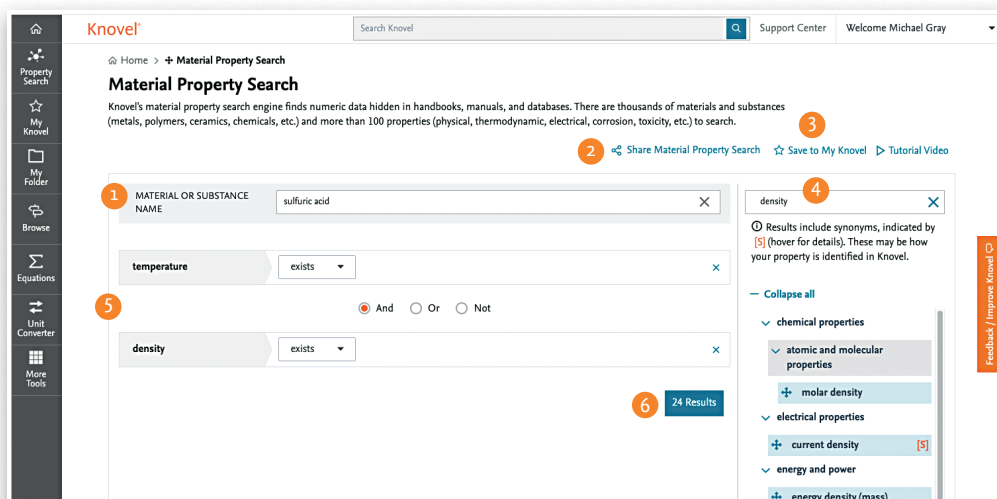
Property Search
My Knovel
My Folder
Browse
Equations
Unit Converter
More Tools

Knovel

Search Knovel

Support Center
Welcome Michael Gray

Home > Material Property Search

Material Property Search

Knovel's material property search engine finds numeric data hidden in handbooks, manuals, and databases. There are thousands of materials and substances (metals, polymers, ceramics, chemicals, etc.) and more than 100 properties (physical, thermodynamic, electrical, corrosion, toxicity, etc.) to search.

2 Share Material Property Search
3 Save to My Knovel
Tutorial Video

1 MATERIAL OR SUBSTANCE NAME
sulfuric acid

temperature
exists

5
And
Or
Not

density
exists

6 24 Results

4 density

Results include synonyms, indicated by [S] (hover for details). These may be how your property is identified in Knovel.

— Collapse all
chemical properties
atomic and molecular properties
molar density
electrical properties
current density [S]
energy and power
energy density (mass)

Feedback / Improve Knovel